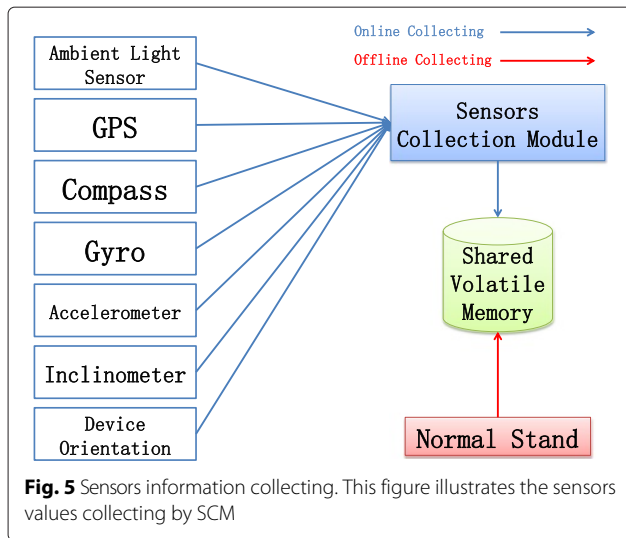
Online Collecting

Offline Collecting

Ambient Light Sensor

GPS

Compass

Gyro

Accelerometer

Inclinometer

Device Orientation

Sensors Collection Module

Shared Volatile Memory

Normal Stand

**Fig. 5** Sensors information collecting. This figure illustrates the sensors values collecting by SCM